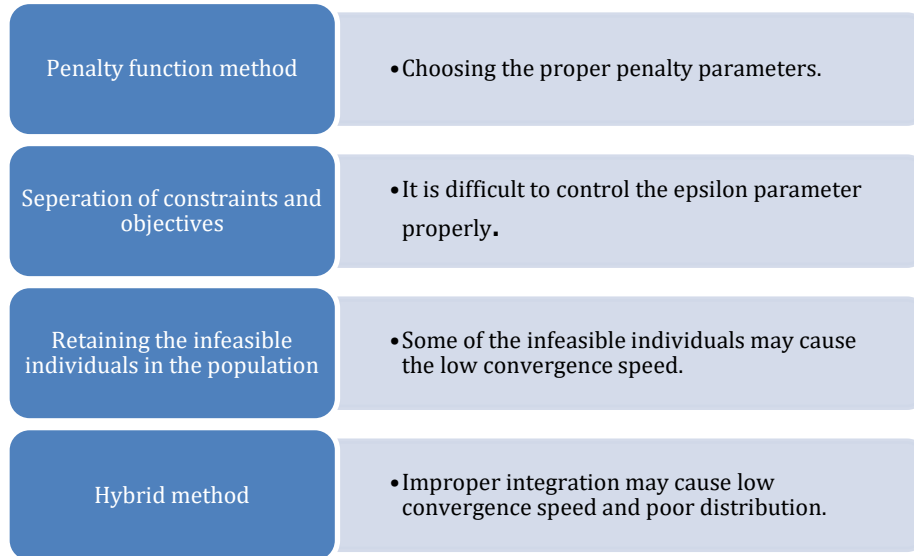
Penalty function method

• Choosing the proper penalty parameters.

Seperation of constraints and objectives

• It is difficult to control the epsilon parameter properly.

Retaining the infeasible individuals in the population

• Some of the infeasible individuals may cause the low convergence speed.

Hybrid method

• Improper integration may cause low convergence speed and poor distribution.